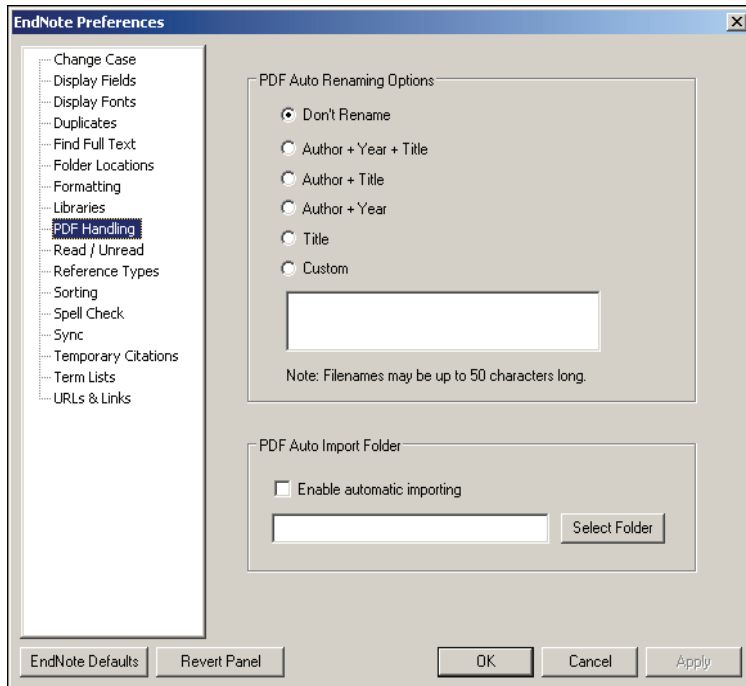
EndNote Preferences

Change Case
Display Fields
Display Fonts
Duplicates
Find Full Text
Folder Locations
Formatting
Libraries
PDF Handling
Read / Unread
Reference Types
Sorting
Spell Check
Sync
Temporary Citations
Term Lists
URLs & Links

PDF Auto Renaming Options

Don't Rename
Author + Year + Title
Author + Title
Author + Year
Title
Custom

Note: Filenames may be up to 50 characters long.

PDF Auto Import Folder

Enable automatic importing

Select Folder

EndNote Defaults
Revert Panel
OK
Cancel
Apply